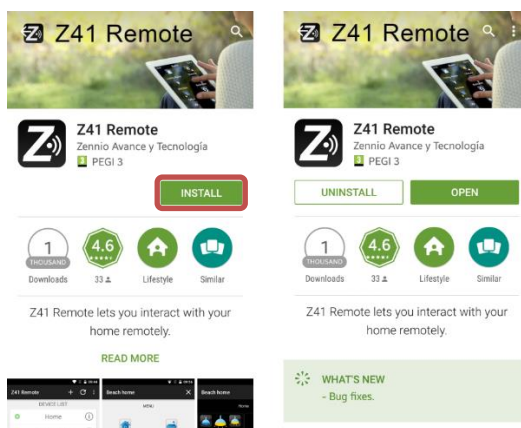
Z41 Remote

Z41 Remote
Zennio Avance y Tecnología
3 PEGI 3

INSTALL

1 THOUSAND
Downloads

4.6 ★★★★★
33

Lifestyle

Similar

Z41 Remote lets you interact with your home remotely.

READ MORE

Z41 Remote
DEVICE LIST
Home

Beach home
MENU

Beach home
Home

Z41 Remote

Z41 Remote
Zennio Avance y Tecnología
3 PEGI 3

UNINSTALL

OPEN

1 THOUSAND
Downloads

4.6 ★★★★★
33

Lifestyle

Similar

Z41 Remote lets you interact with your home remotely.

WHAT'S NEW
- Bug fixes.